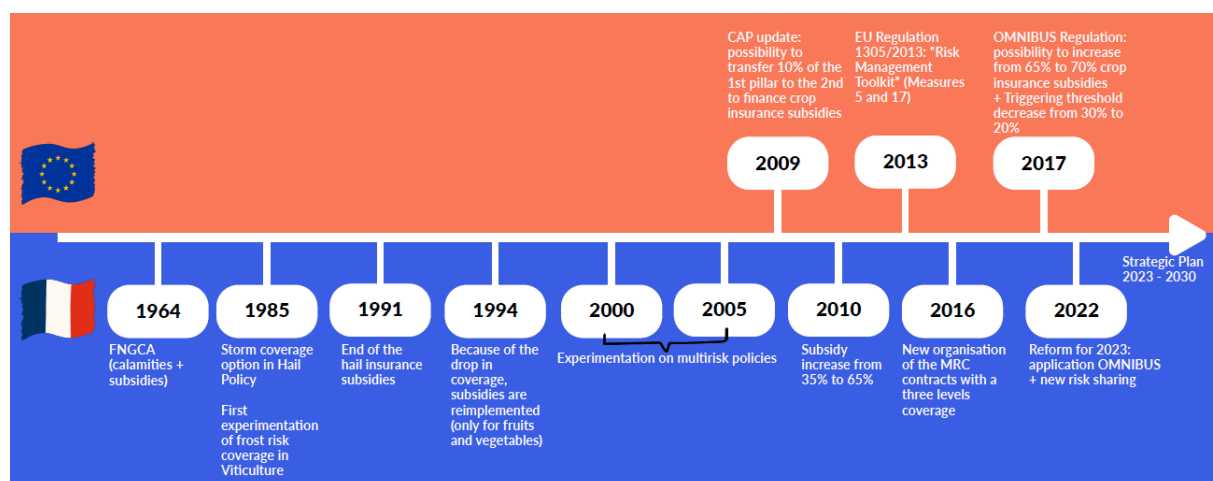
CAP update: possibility to transfer 10% of the 1st pillar to the 2nd to finance crop insurance subsidies

EU Regulation 1305/2013: "Risk Management Toolkit" (Measures 5 and 17)

OMNIBUS Regulation: possibility to increase from 65% to 70% crop insurance subsidies + Triggering threshold decrease from 30% to 20%

2009

2013

2017

Strategic Plan 2023 - 2030

1964

FNGCA (calamities + subsidies)

1985

Storm coverage option in Hail Policy

First experimentation of frost risk coverage in Viticulture

1991

End of the hail insurance subsidies

1994

Because of the drop in coverage, subsidies are reimplemented (only for fruits and vegetables)

2000

2005

Experimentation on multirisk policies

2010

Subsidy increase from 35% to 65%

2016

New organisation of the MRC contracts with a three levels coverage

2022

Reform for 2023: application OMNIBUS + new risk sharing